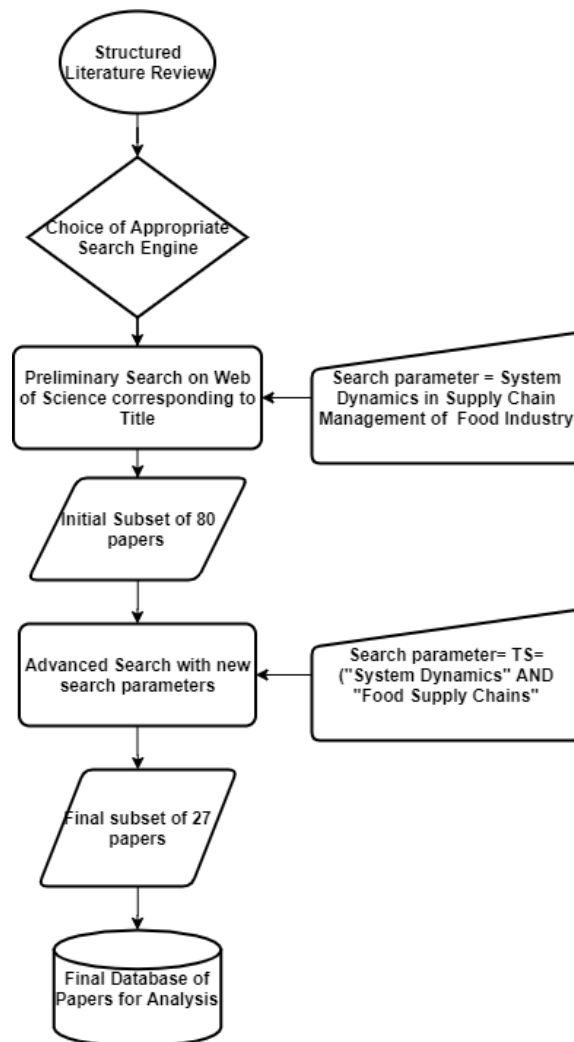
Structured Literature Review

Choice of Appropriate Search Engine

Preliminary Search on Web of Science corresponding to Title

Search parameter = System Dynamics in Supply Chain Management of Food Industry

Initial Subset of 80 papers

Advanced Search with new search parameters

Search parameter= TS= ("System Dynamics" AND "Food Supply Chains"

Final subset of 27 papers

Final Database of Papers for Analysis